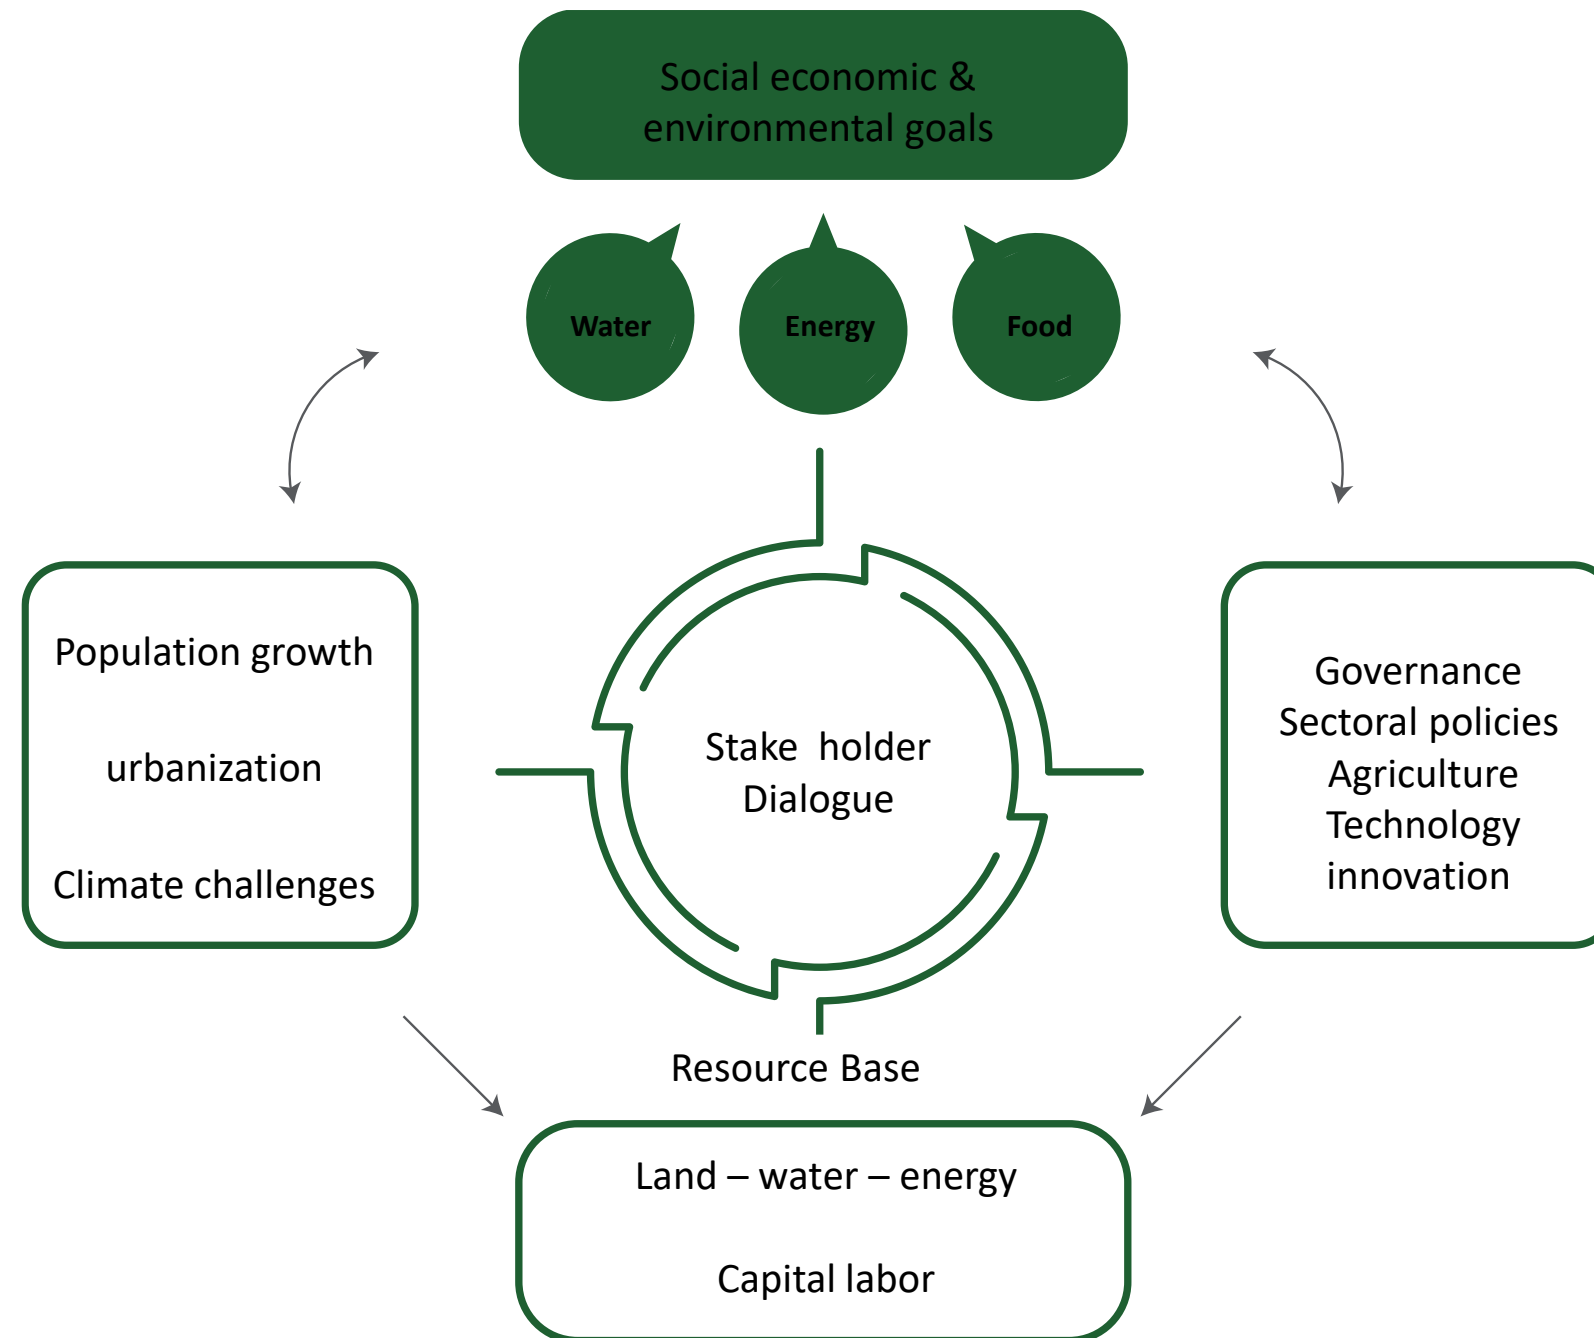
Social economic &
environmental goals

Water

Energy

Food

Population growth

urbanization

Climate challenges

Stake holder
Dialogue

Governance
Sectoral policies
Agriculture
Technology
innovation

Resource Base

Land – water – energy

Capital labor